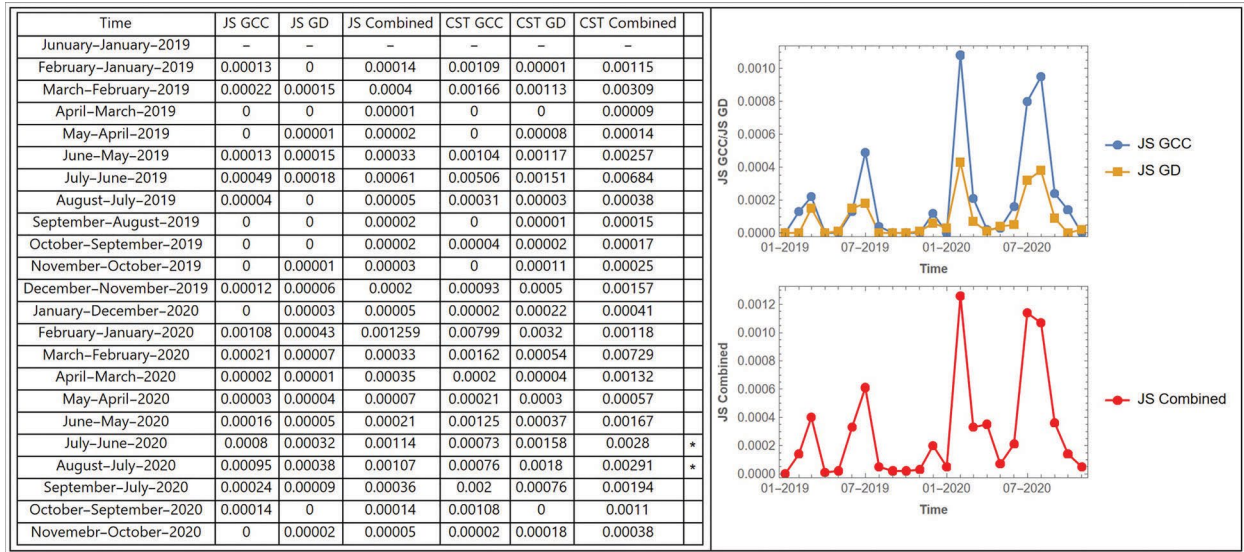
| Time | JS GCC | JS GD | JS Combined | CST GCC | CST GD | CST Combined | |
|---|---|---|---|---|---|---|---|
| Junuary–January–2019 | – | – | – | – | – | – | |
| February–January–2019 | 0.00013 | 0 | 0.00014 | 0.00109 | 0.00001 | 0.00115 | |
| March–February–2019 | 0.00022 | 0.00015 | 0.0004 | 0.00166 | 0.00113 | 0.00309 | |
| April–March–2019 | 0 | 0 | 0.00001 | 0 | 0 | 0.00009 | |
| May–April–2019 | 0 | 0.00001 | 0.00002 | 0 | 0.00008 | 0.00014 | |
| June–May–2019 | 0.00013 | 0.00015 | 0.00033 | 0.00104 | 0.00117 | 0.00257 | |
| July–June–2019 | 0.00049 | 0.00018 | 0.00061 | 0.00506 | 0.00151 | 0.00684 | |
| August–July–2019 | 0.00004 | 0 | 0.00005 | 0.00031 | 0.00003 | 0.00038 | |
| September–August–2019 | 0 | 0 | 0.00002 | 0 | 0.00001 | 0.00015 | |
| October–September–2019 | 0 | 0 | 0.00002 | 0.00004 | 0.00002 | 0.00017 | |
| November–October–2019 | 0 | 0.00001 | 0.00003 | 0 | 0.00011 | 0.00025 | |
| December–November–2019 | 0.00012 | 0.00006 | 0.0002 | 0.00093 | 0.0005 | 0.00157 | |
| January–December–2020 | 0 | 0.00003 | 0.00005 | 0.00002 | 0.00022 | 0.00041 | |
| February–January–2020 | 0.00108 | 0.00043 | 0.001259 | 0.00799 | 0.0032 | 0.00118 | |
| March–February–2020 | 0.00021 | 0.00007 | 0.00033 | 0.00162 | 0.00054 | 0.00729 | |
| April–March–2020 | 0.00002 | 0.00001 | 0.00035 | 0.0002 | 0.00004 | 0.00132 | |
| May–April–2020 | 0.00003 | 0.00004 | 0.00007 | 0.00021 | 0.0003 | 0.00057 | |
| June–May–2020 | 0.00016 | 0.00005 | 0.00021 | 0.00125 | 0.00037 | 0.00167 | |
| July–June–2020 | 0.0008 | 0.00032 | 0.00114 | 0.00073 | 0.00158 | 0.0028 | * |
| August–July–2020 | 0.00095 | 0.00038 | 0.00107 | 0.00076 | 0.0018 | 0.00291 | * |
| September–July–2020 | 0.00024 | 0.00009 | 0.00036 | 0.002 | 0.00076 | 0.00194 | |
| October–September–2020 | 0.00014 | 0 | 0.00014 | 0.00108 | 0 | 0.0011 | |
| Novemebr–October–2020 | 0 | 0.00002 | 0.00005 | 0.00002 | 0.00018 | 0.00038 | |

0.0010
0.0008
0.0006
0.0004
0.0002
0.0000
JS GCC/JS GD
01–2019 07–2019 01–2020 07–2020
Time
JS GCC
JS GD

0.0012
0.0010
0.0008
0.0006
0.0004
0.0002
0.0000
JS Combined
01–2019 07–2019 01–2020 07–2020
Time
JS Combined